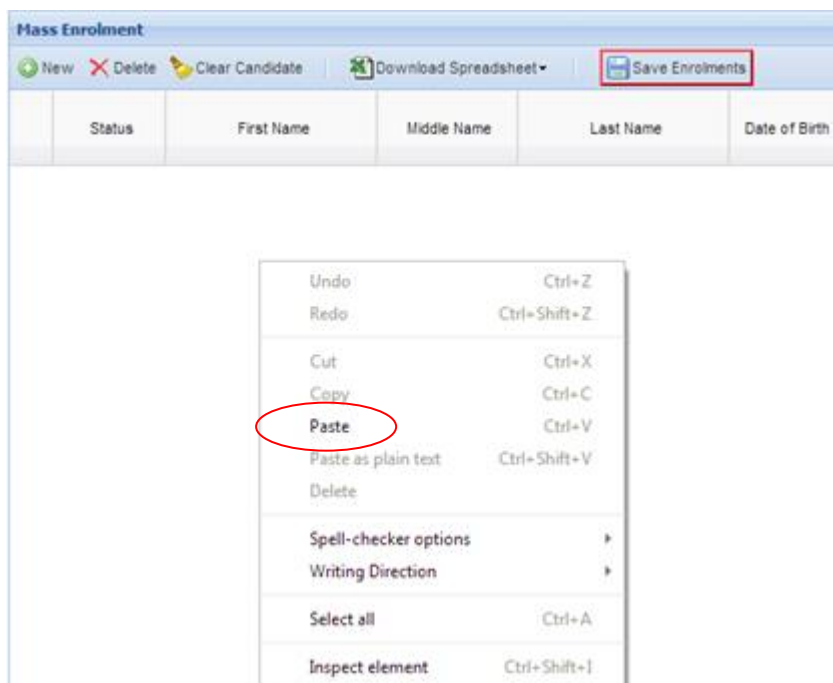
Mass Enrolment

New Delete Clear Candidate Download Spreadsheet Save Enrolments

| | Status | First Name | Middle Name | Last Name | Date of Birth |
|---|---|---|---|---|---|

Undo Ctrl+Z
Redo Ctrl+Shift+Z
Cut Ctrl+X
Copy Ctrl+C
Paste Ctrl+V
Paste as plain text Ctrl+Shift+V
Delete
Spell-checker options
Writing Direction
Select all Ctrl+A
Inspect element Ctrl+Shift+I